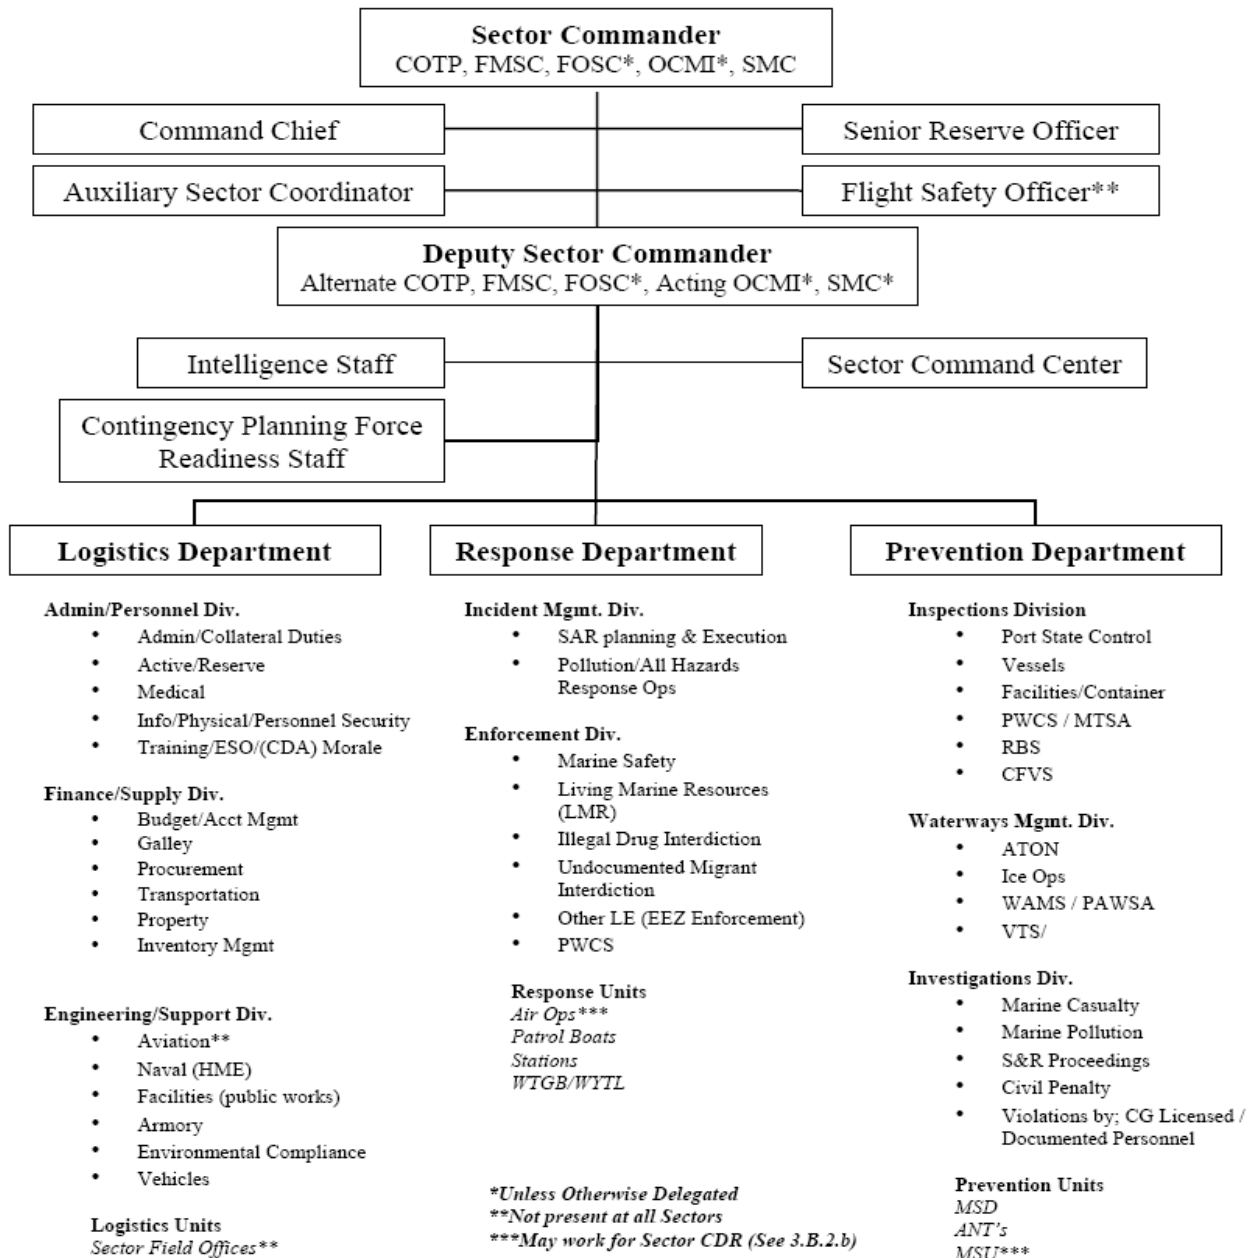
**Sector Commander**
COTP, FMSC, FOSC*, OCMI*, SMC

Command Chief

Senior Reserve Officer

Auxiliary Sector Coordinator

Flight Safety Officer**

**Deputy Sector Commander**
Alternate COTP, FMSC, FOSC*, Acting OCMI*, SMC*

Intelligence Staff

Sector Command Center

Contingency Planning Force Readiness Staff

**Logistics Department**

**Admin/Personnel Div.**
- Admin/Collateral Duties
- Active/Reserve
- Medical
- Info/Physical/Personnel Security
- Training/ESO/(CDA) Morale

**Finance/Supply Div.**
- Budget/Acct Mgmt
- Galley
- Procurement
- Transportation
- Property
- Inventory Mgmt

**Engineering/Support Div.**
- Aviation**
- Naval (HME)
- Facilities (public works)
- Armory
- Environmental Compliance
- Vehicles

**Logistics Units**
*Sector Field Offices***

**Response Department**

**Incident Mgmt. Div.**
- SAR planning & Execution
- Pollution/All Hazards Response Ops

**Enforcement Div.**
- Marine Safety
- Living Marine Resources (LMR)
- Illegal Drug Interdiction
- Undocumented Migrant Interdiction
- Other LE (EEZ Enforcement)
- PWCS

**Response Units**
*Air Ops****
*Patrol Boats*
*Stations*
*WTGB/WYTL*

***Unless Otherwise Delegated*
***Not present at all Sectors*
****May work for Sector CDR (See 3.B.2.b)*

**Prevention Department**

**Inspections Division**
- Port State Control
- Vessels
- Facilities/Container
- PWCS / MTSA
- RBS
- CFVS

**Waterways Mgmt. Div.**
- ATON
- Ice Ops
- WAMS / PAWSA
- VTS/

**Investigations Div.**
- Marine Casualty
- Marine Pollution
- S&R Proceedings
- Civil Penalty
- Violations by; CG Licensed / Documented Personnel

**Prevention Units**
*MSD*
*ANT's*
*MSU****